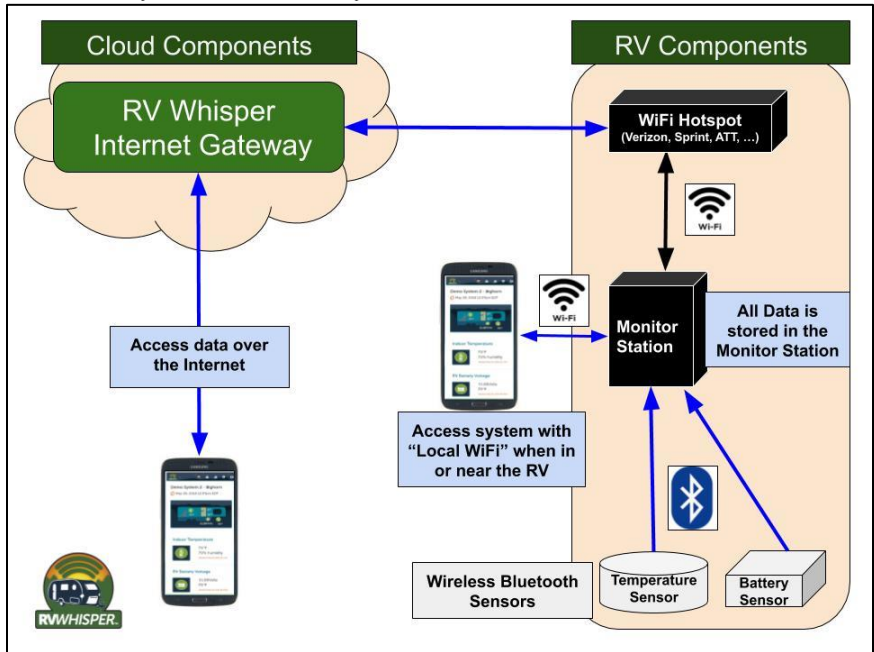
Cloud Components

RV Whisper Internet Gateway

RV Components

WiFi Hotspot (Verizon, Sprint, ATT, ...)

Wi-Fi

Access data over the Internet

Wi-Fi

Monitor Station

All Data is stored in the Monitor Station

Access system with "Local WiFi" when in or near the RV

Wireless Bluetooth Sensors

Temperature Sensor

Battery Sensor

RVWHISPER